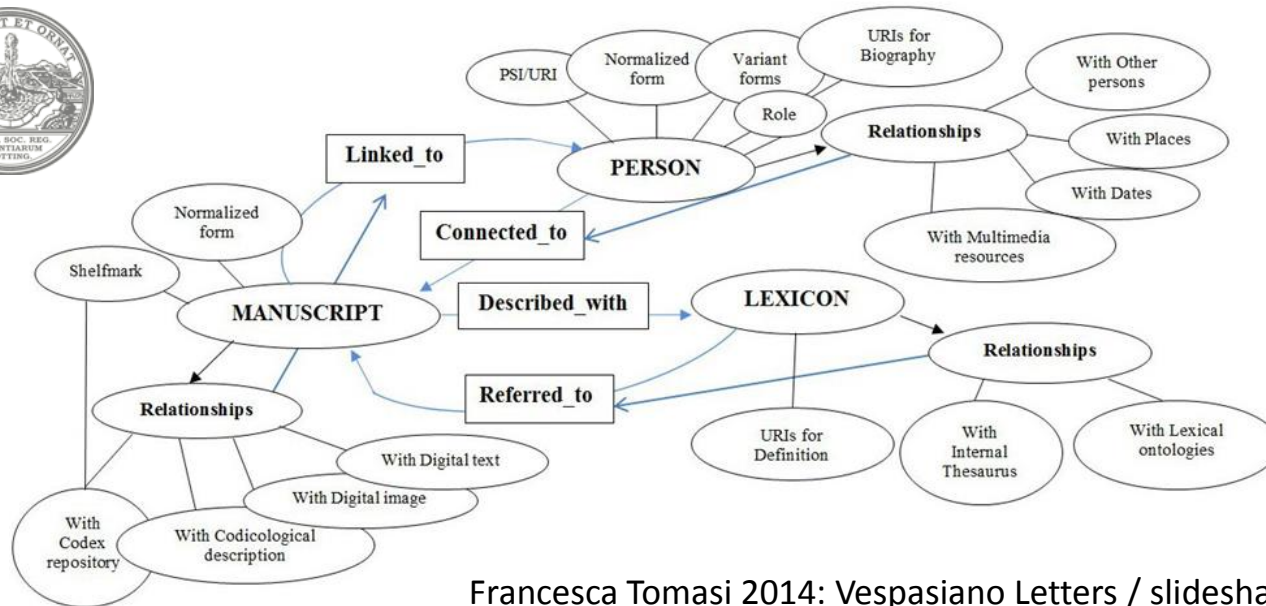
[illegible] ET ORNAT
SOC. REG. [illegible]NTIARUM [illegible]OTTING.

PSI/URI

Normalized form

Variant forms

URIs for Biography

Role

With Other persons

Relationships

With Places

With Dates

With Multimedia resources

Linked_to

PERSON

Connected_to

Normalized form

Shelfmark

MANUSCRIPT

Described_with

LEXICON

Relationships

Referred_to

Relationships

URIs for Definition

With Internal Thesaurus

With Lexical ontologies

With Digital text

With Digital image

With Codex repository

With Codicological description

Francesca Tomasi 2014: Vespasiano Letters / slidesha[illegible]